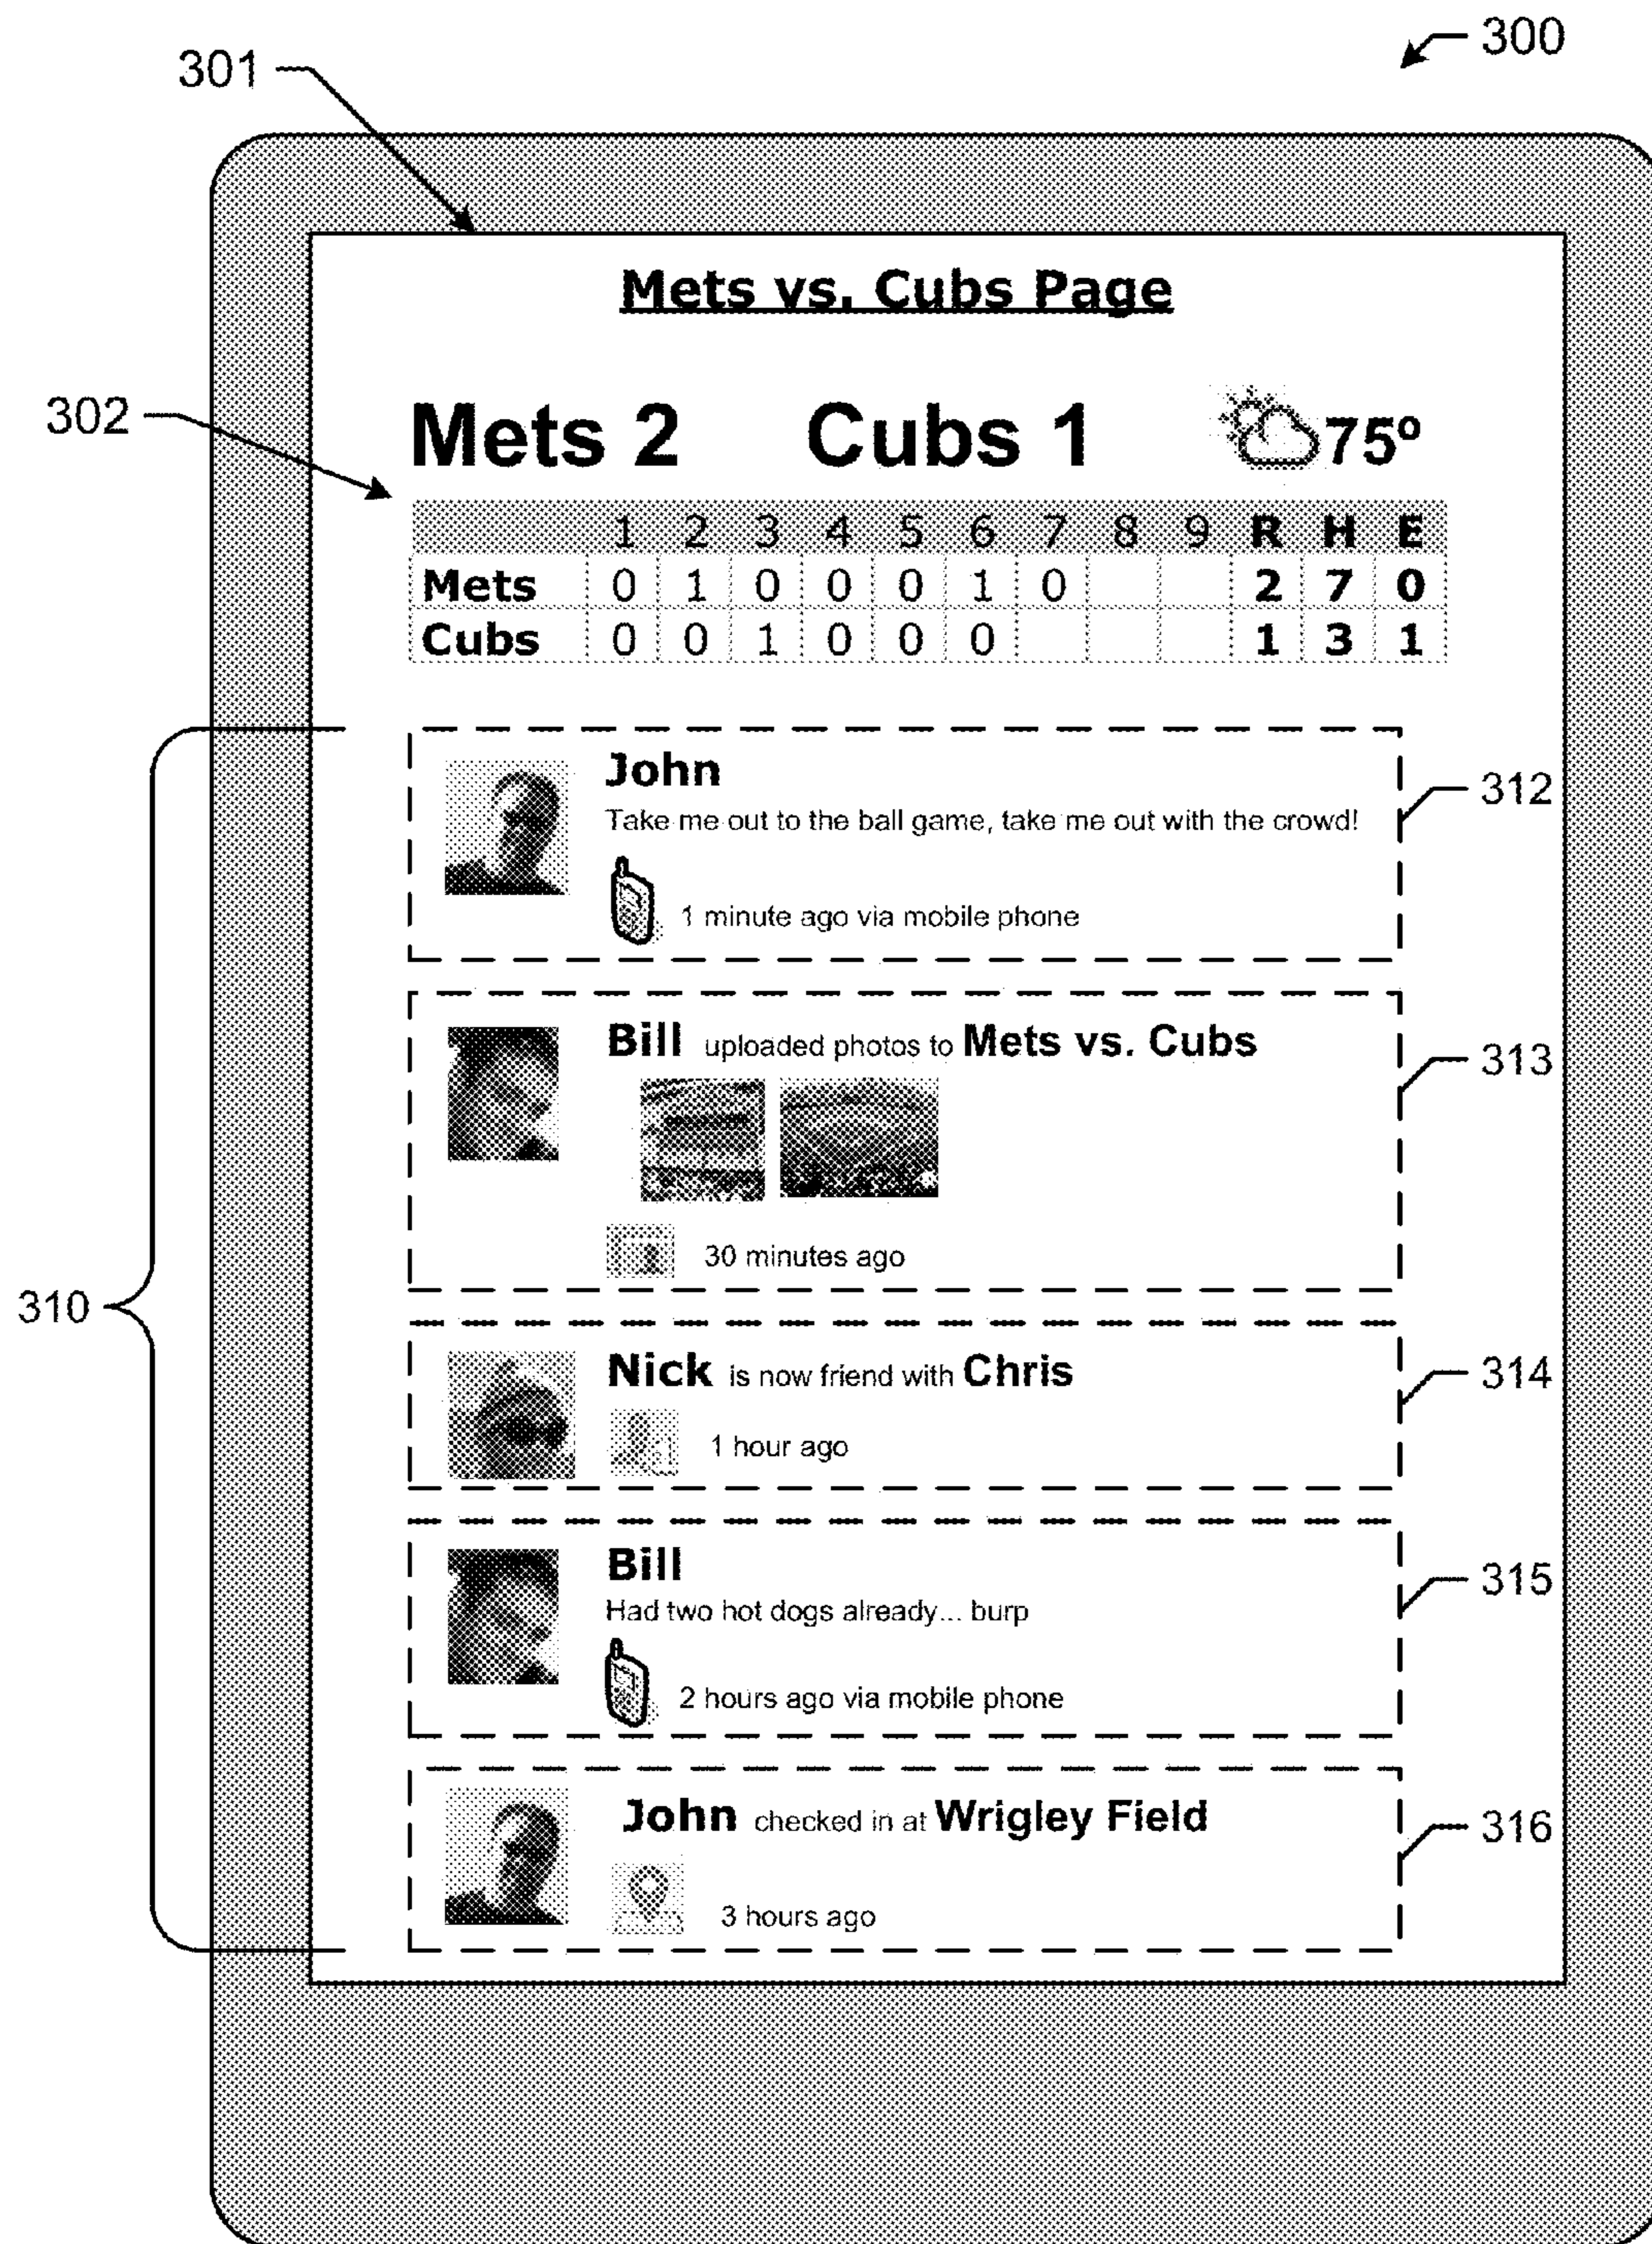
300

301

Mets vs. Cubs Page

302

Mets 2 Cubs 1 75°

| | 1 | 2 | 3 | 4 | 5 | 6 | 7 | 8 | 9 | R | H | E |
|---|---|---|---|---|---|---|---|---|---|---|---|---|
| Mets | 0 | 1 | 0 | 0 | 0 | 1 | 0 | | | 2 | 7 | 0 |
| Cubs | 0 | 0 | 1 | 0 | 0 | 0 | | | | 1 | 3 | 1 |

John
Take me out to the ball game, take me out with the crowd!
1 minute ago via mobile phone

312

Bill uploaded photos to Mets vs. Cubs
30 minutes ago

313

310

Nick is now friend with Chris
1 hour ago

314

Bill
Had two hot dogs already... burp
2 hours ago via mobile phone

315

John checked in at Wrigley Field
3 hours ago

316